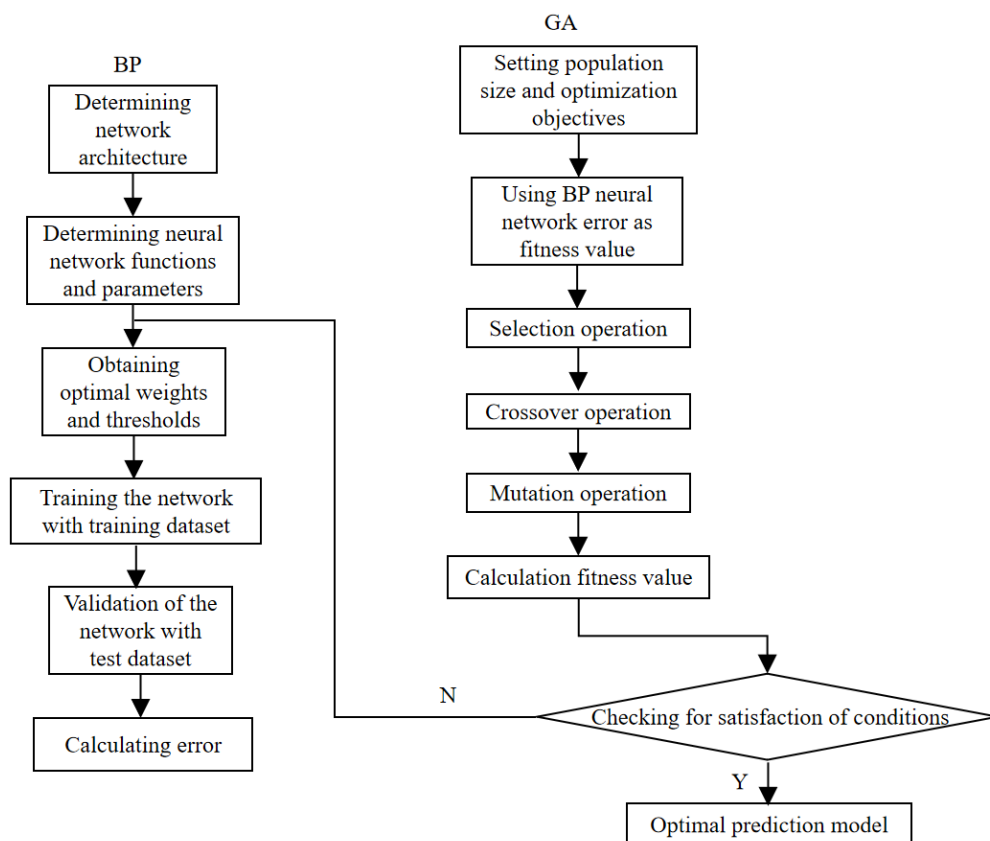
BP

Determining network architecture

Determining neural network functions and parameters

Obtaining optimal weights and thresholds

Training the network with training dataset

Validation of the network with test dataset

Calculating error

GA

Setting population size and optimization objectives

Using BP neural network error as fitness value

Selection operation

Crossover operation

Mutation operation

Calculation fitness value

Checking for satisfaction of conditions

N

Y

Optimal prediction model